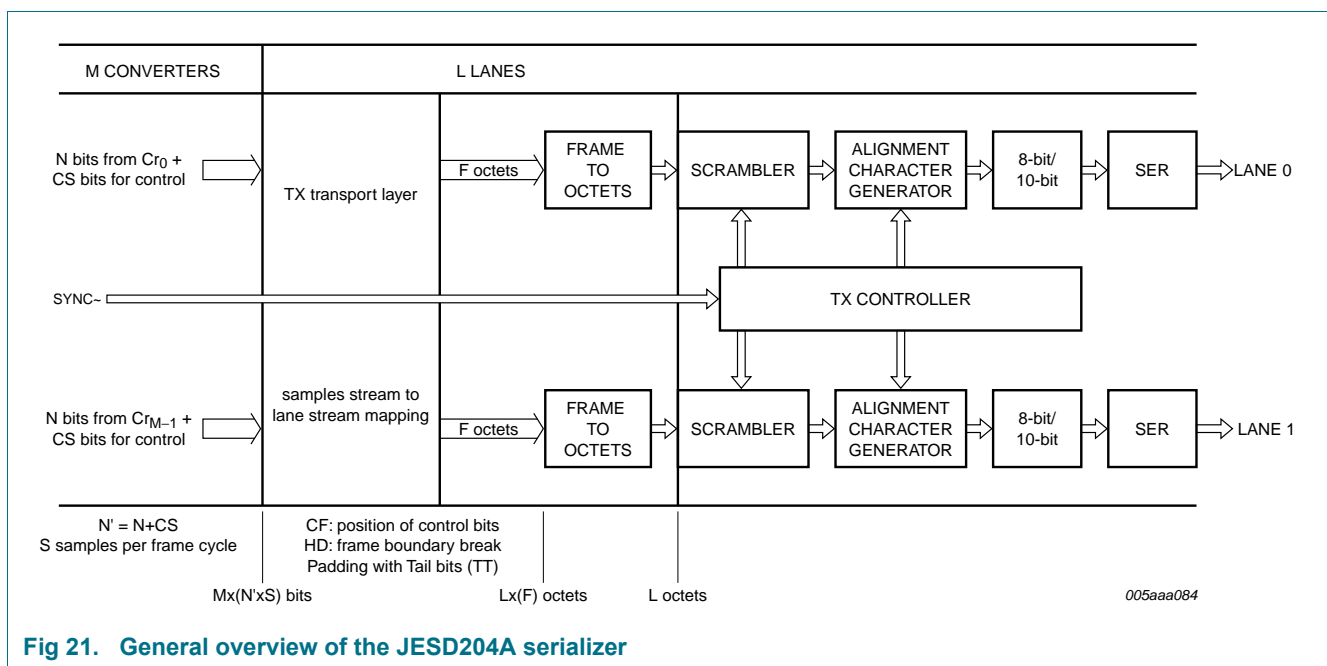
M CONVERTERS

L LANES

N bits from $Cr_0$ + CS bits for control

TX transport layer

F octets

FRAME TO OCTETS

SCRAMBLER

ALIGNMENT CHARACTER GENERATOR

8-bit/ 10-bit

SER

LANE 0

SYNC~

TX CONTROLLER

N bits from $Cr_{M-1}$ + CS bits for control

samples stream to lane stream mapping

F octets

FRAME TO OCTETS

SCRAMBLER

ALIGNMENT CHARACTER GENERATOR

8-bit/ 10-bit

SER

LANE 1

N' = N+CS
S samples per frame cycle

CF: position of control bits
HD: frame boundary break
Padding with Tail bits (TT)

Mx(N'xS) bits

Lx(F) octets

L octets

005aaa084

Fig 21. General overview of the JESD204A serializer